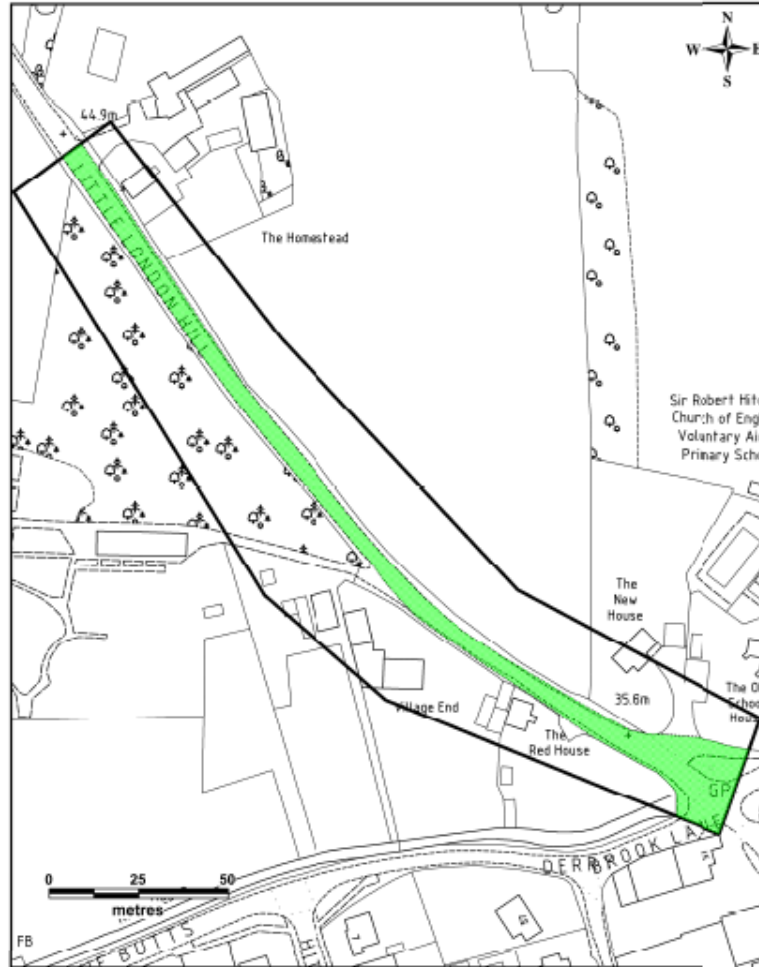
N
W
E
S
44.9m
LITTLE LONDON HILL
The Homestead
Sir Robert Hit
Chur;h of Eng
Voluntary Ai
Primary Sch
The
New
House
35.6m
The O
Schoo
Hous
Village End
The
Red House
GP
DERRBROOK LANE
0
25
50
metres
FB
BUTTS